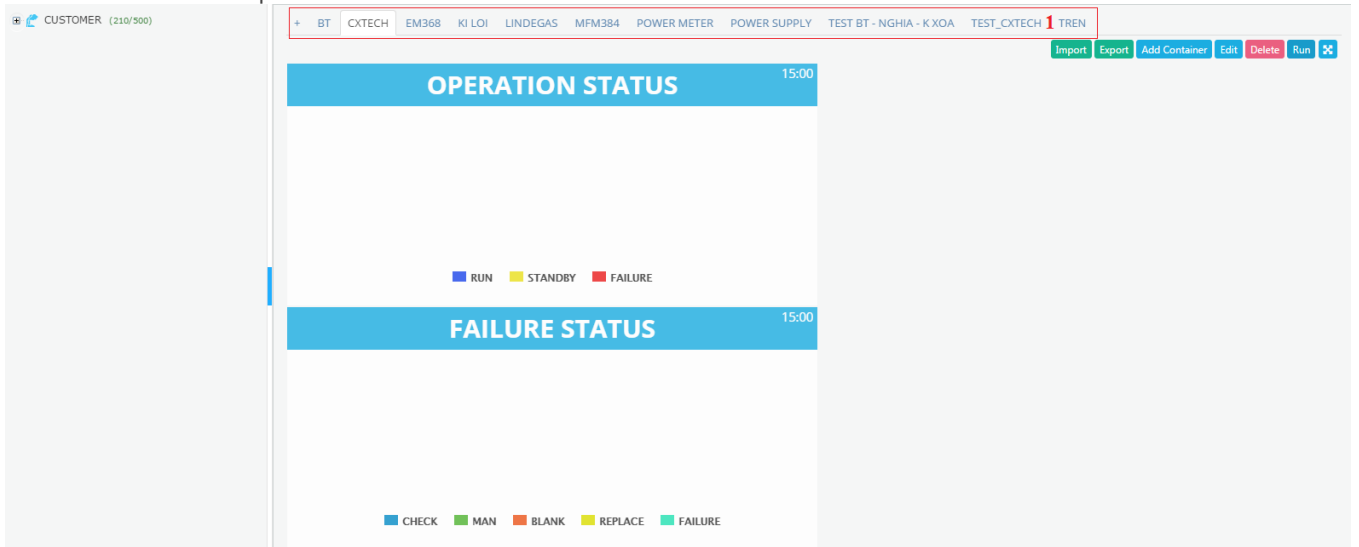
CUSTOMER (210/500)

+ BT CXTECH EM368 KI LOI LINDEGAS MFM384 POWER METER POWER SUPPLY TEST BT - NGHIA - K XOA TEST_CXTECH 1 TREN

Import Export Add Container Edit Delete Run

OPERATION STATUS

15:00

RUN STANDBY FAILURE

FAILURE STATUS

15:00

CHECK MAN BLANK REPLACE FAILURE